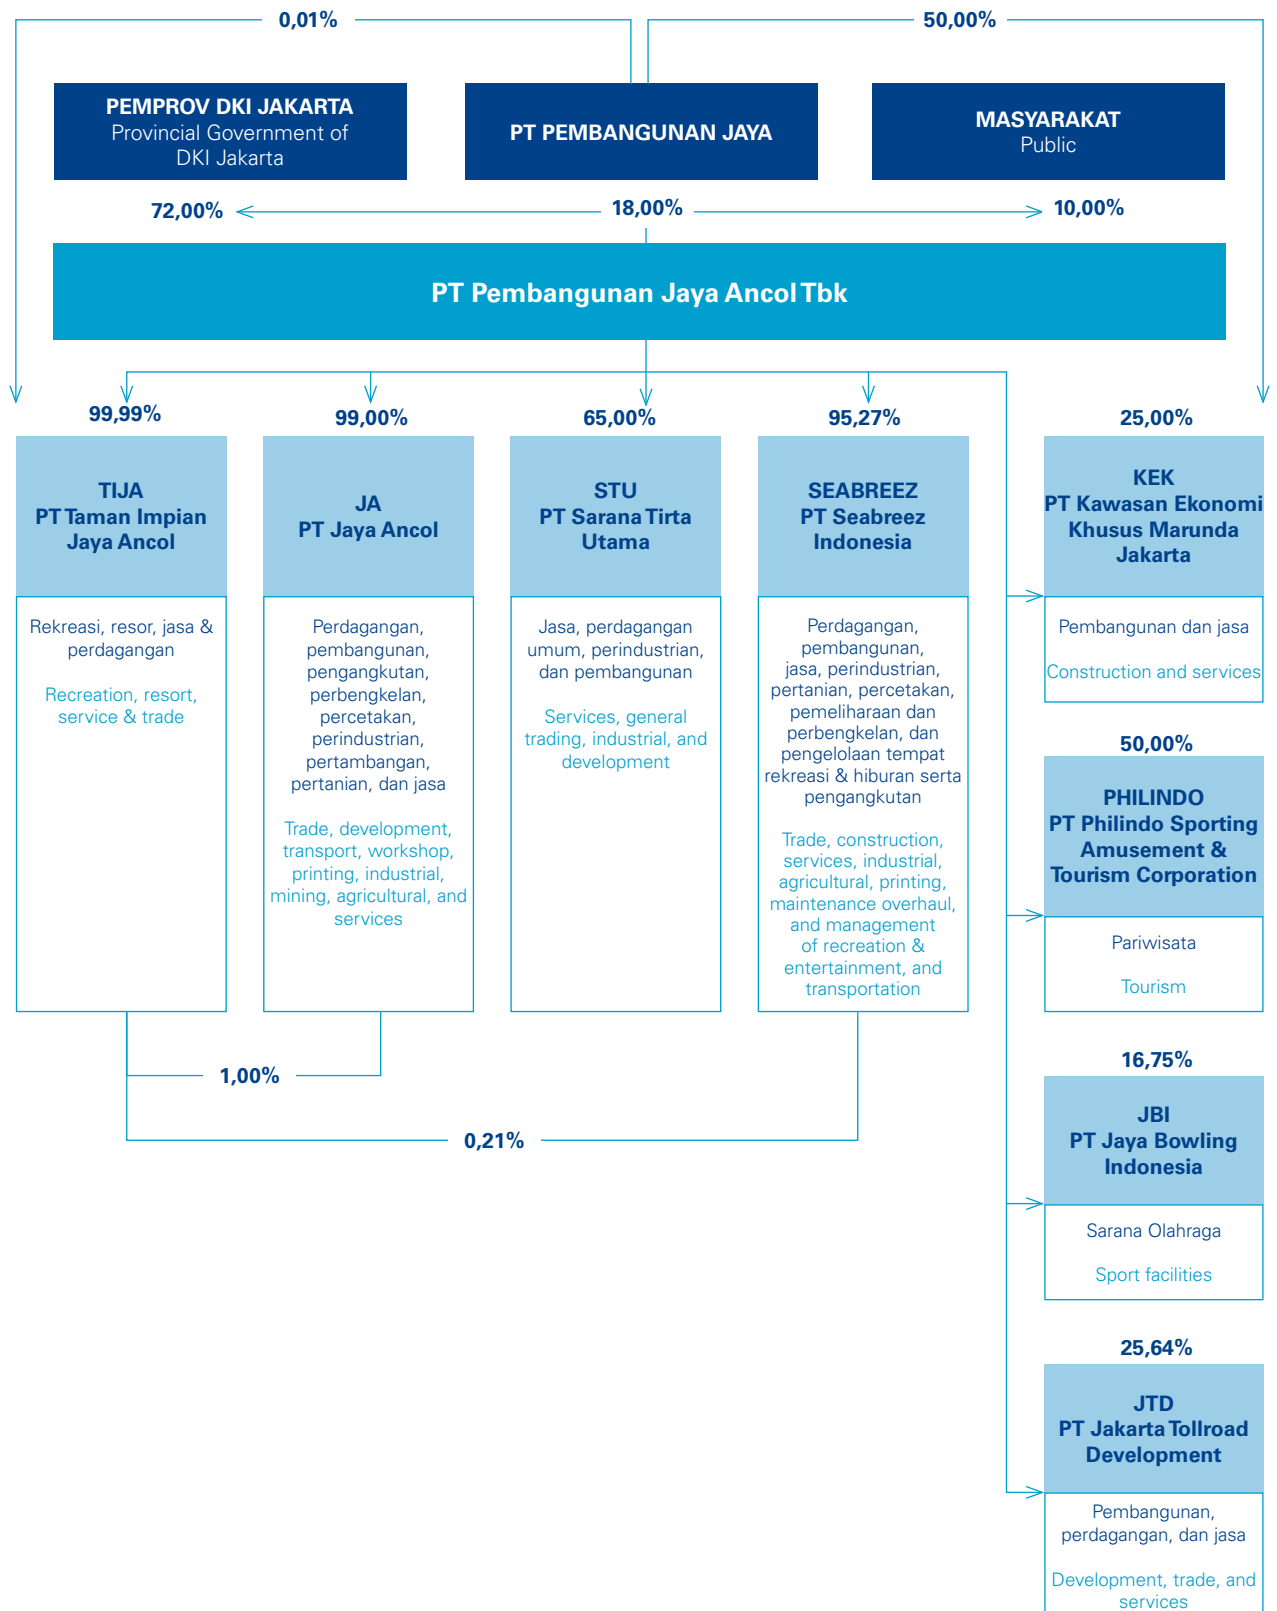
0,01%

50,00%

PEMPROV DKI JAKARTA
Provincial Government of DKI Jakarta

PT PEMBANGUNAN JAYA

MASYARAKAT
Public

72,00%

18,00%

10,00%

PT Pembangunan Jaya Ancol Tbk

99,99%

TIJA
PT Taman Impian Jaya Ancol

Rekreasi, resor, jasa & perdagangan

Recreation, resort, service & trade

99,00%

JA
PT Jaya Ancol

Perdagangan, pembangunan, pengangkutan, perbengkelan, percetakan, perindustrian, pertambangan, pertanian, dan jasa

Trade, development, transport, workshop, printing, industrial, mining, agricultural, and services

65,00%

STU
PT Sarana Tirta Utama

Jasa, perdagangan umum, perindustrian, dan pembangunan

Services, general trading, industrial, and development

95,27%

SEABREEZ
PT Seabreez Indonesia

Perdagangan, pembangunan, jasa, perindustrian, pertanian, percetakan, pemeliharaan dan perbengkelan, dan pengelolaan tempat rekreasi & hiburan serta pengangkutan

Trade, construction, services, industrial, agricultural, printing, maintenance overhaul, and management of recreation & entertainment, and transportation

25,00%

KEK
PT Kawasan Ekonomi Khusus Marunda Jakarta

Pembangunan dan jasa

Construction and services

50,00%

PHILINDO
PT Philindo Sporting Amusement & Tourism Corporation

Pariwisata

Tourism

16,75%

JBI
PT Jaya Bowling Indonesia

Sarana Olahraga

Sport facilities

25,64%

JTD
PT Jakarta Tollroad Development

Pembangunan, perdagangan, dan jasa

Development, trade, and services

1,00%

0,21%